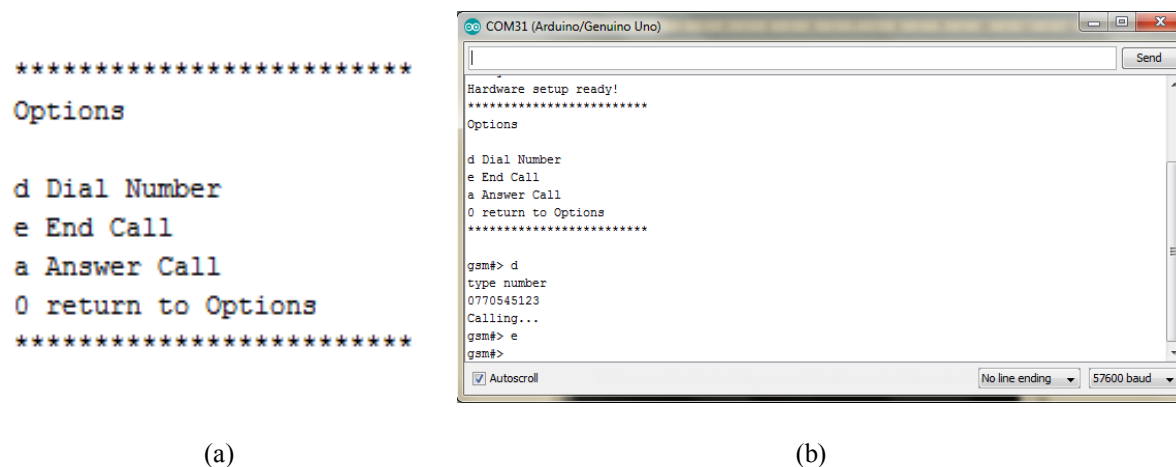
************************
Options

d Dial Number
e End Call
a Answer Call
0 return to Options
************************

COM31 (Arduino/Genuino Uno)

Send

Hardware setup ready!
************************
Options

d Dial Number
e End Call
a Answer Call
0 return to Options
************************

gsm#> d
type number
0770545123
Calling...
gsm#> e
gsm#>

Autoscroll

No line ending

57600 baud

(a)

(b)